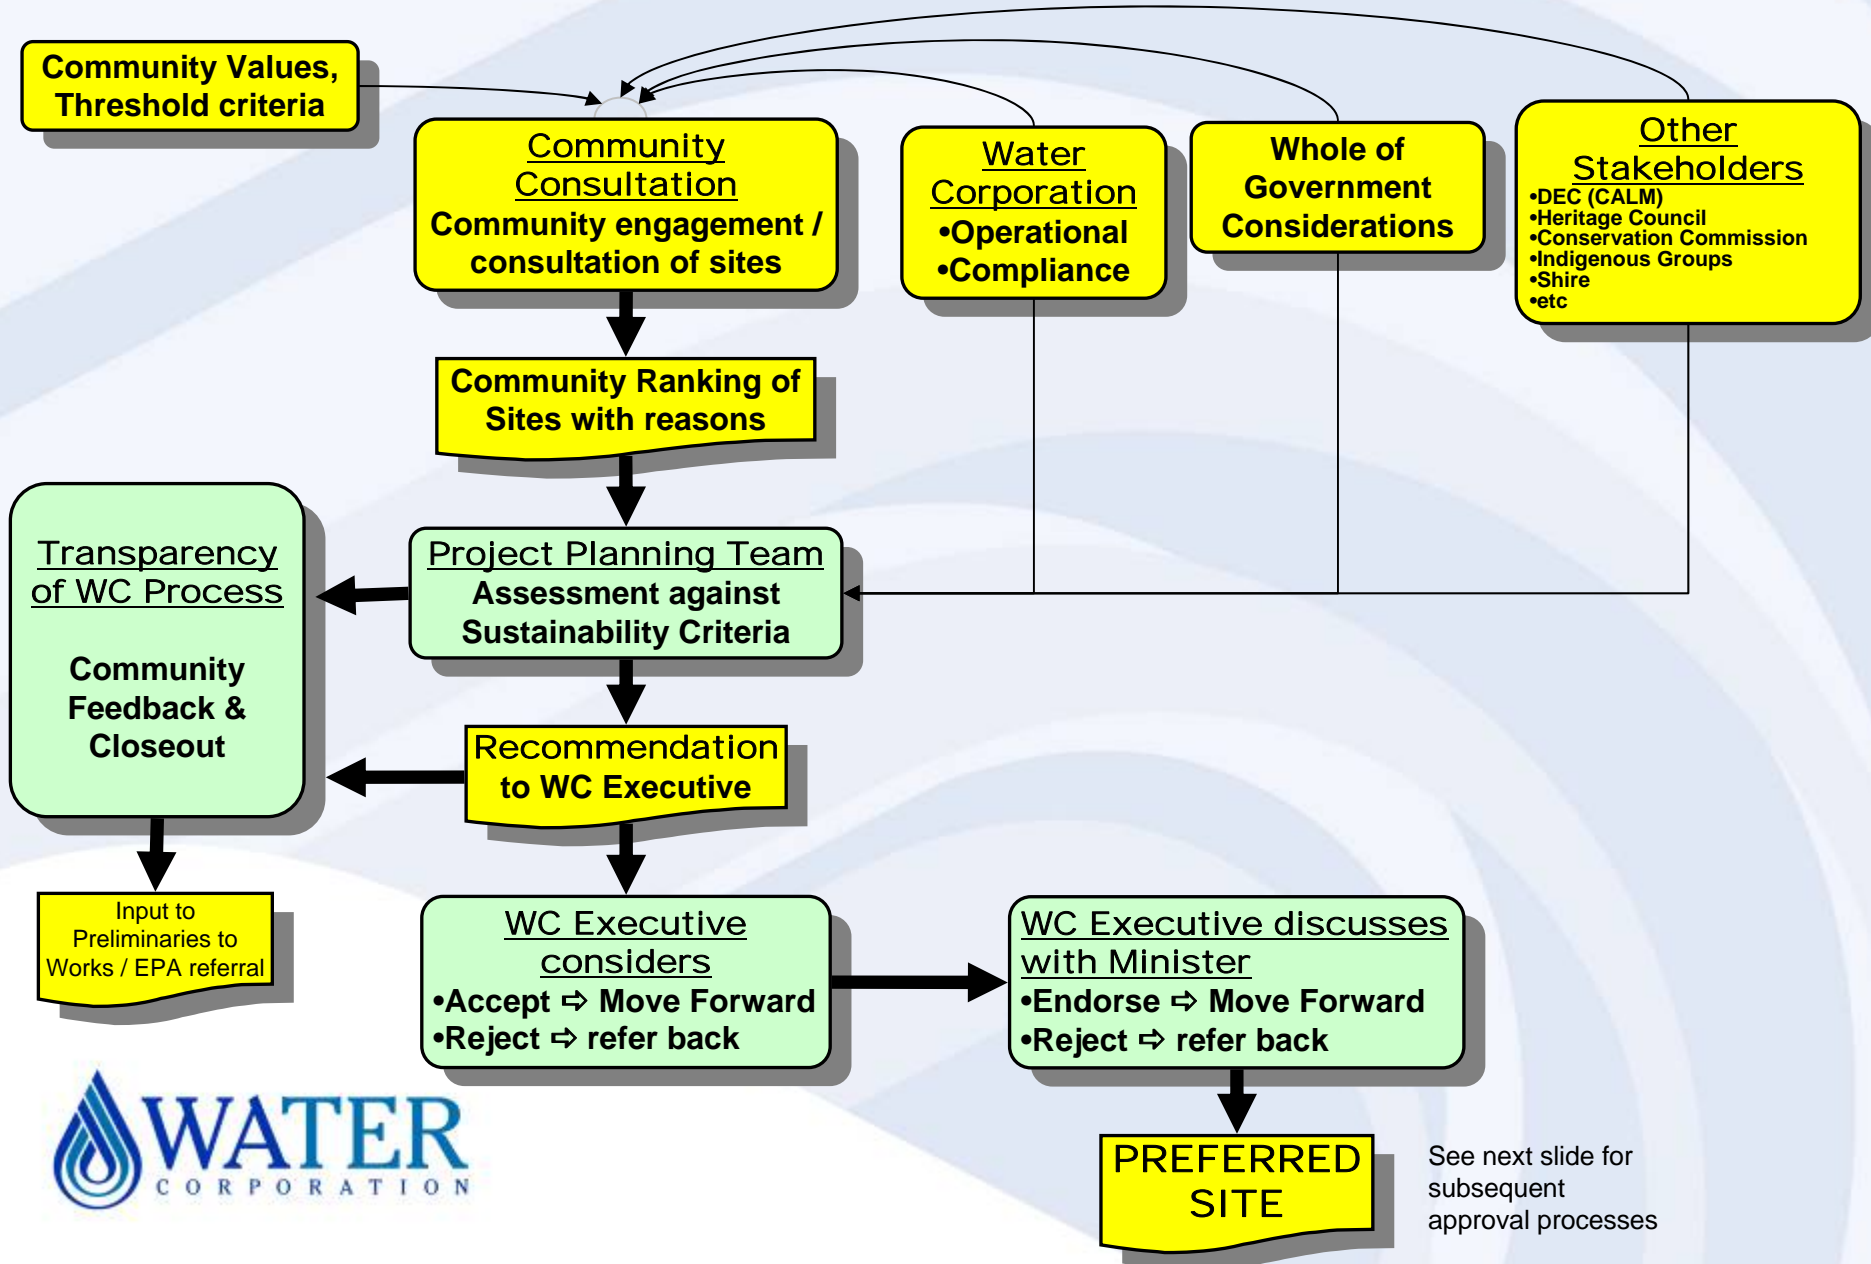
Community Values, Threshold criteria

Community Consultation
Community engagement / consultation of sites

Water Corporation
•Operational
•Compliance

Whole of Government Considerations

Other Stakeholders
•DEC (CALM)
•Heritage Council
•Conservation Commission
•Indigenous Groups
•Shire
•etc

Community Ranking of Sites with reasons

Transparency of WC Process

Community Feedback & Closeout

Project Planning Team
Assessment against Sustainability Criteria

Recommendation to WC Executive

Input to Preliminaries to Works / EPA referral

WC Executive considers
•Accept ⇨ Move Forward
•Reject ⇨ refer back

WC Executive discusses with Minister
•Endorse ⇨ Move Forward
•Reject ⇨ refer back

PREFERRED SITE

See next slide for subsequent approval processes

WATER CORPORATION